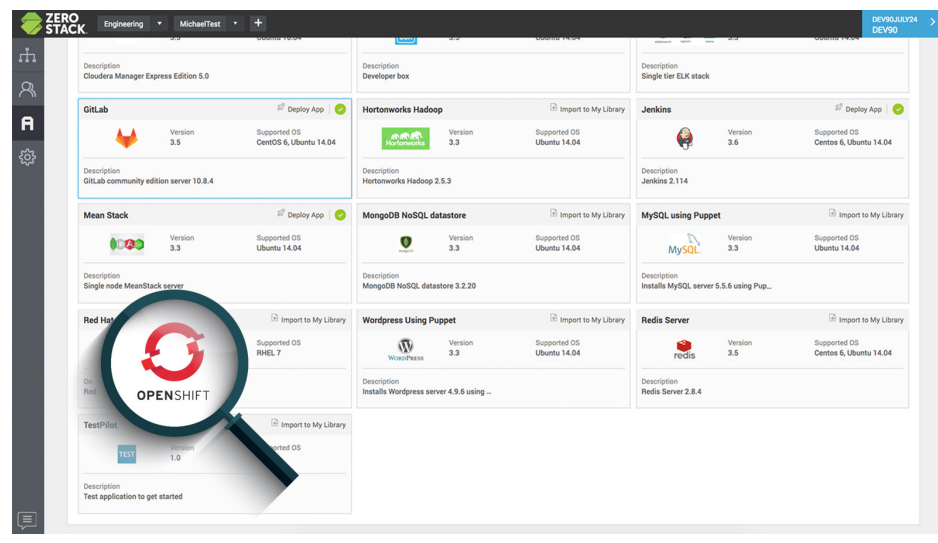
ZERO STACK.
Engineering
MichaelTest
+
DEV90JULY24
DEV90

3.3
Ubuntu 14.04
3.3
Ubuntu 14.04
3.3
Ubuntu 14.04

Description
Cloudera Manager Express Edition 5.0

Description
Developer box

Description
Single tier ELK stack

GitLab
Deploy App
Version
3.5
Supported OS
CentOS 6, Ubuntu 14.04
Description
GitLab community edition server 10.8.4

Hortonworks Hadoop
Import to My Library
Hortonworks
Version
3.3
Supported OS
Ubuntu 14.04
Description
Hortonworks Hadoop 2.5.3

Jenkins
Deploy App
Version
3.6
Supported OS
Centos 6, Ubuntu 14.04
Description
Jenkins 2.114

Mean Stack
Deploy App
Version
3.3
Supported OS
Ubuntu 14.04
Description
Single node MeanStack server

MongoDB NoSQL datastore
Import to My Library
Version
3.3
Supported OS
Ubuntu 14.04
Description
MongoDB NoSQL datastore 3.2.20

MySQL using Puppet
Import to My Library
MySQL
Version
3.3
Supported OS
Ubuntu 14.04
Description
Installs MySQL server 5.5.6 using Pup...

Red Hat
Import to My Library
Supported OS
RHEL 7
De
Red

OPENSHIFT

Wordpress Using Puppet
Import to My Library
WordPress
Version
3.3
Supported OS
Ubuntu 14.04
Description
Installs Wordpress server 4.9.6 using ...

Redis Server
Import to My Library
redis
Version
3.5
Supported OS
Centos 6, Ubuntu 14.04
Description
Redis Server 2.8.4

TestPilot
Import to My Library
TEST
Version
1.0
orted OS
Description
Test application to get started